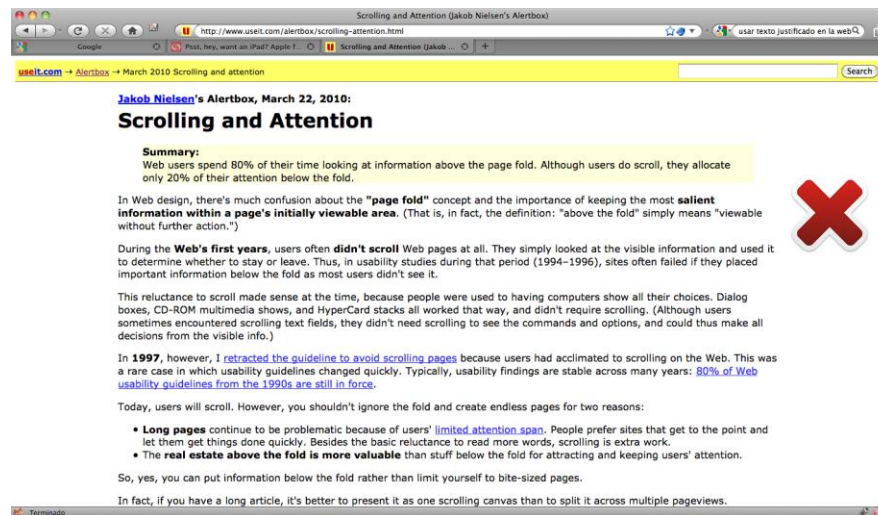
Scrolling and Attention (Jakob Nielsen's Alertbox)

http://www.useit.com/alertbox/scrolling-attention.html

usar texto justificado en la web

Google

Psst, hey, want an iPad? Apple f...

Scrolling and Attention (Jakob ...

+

useit.com → Alertbox → March 2010 Scrolling and attention

Search

Jakob Nielsen's Alertbox, March 22, 2010:

Scrolling and Attention

Summary:
Web users spend 80% of their time looking at information above the page fold. Although users do scroll, they allocate only 20% of their attention below the fold.

In Web design, there's much confusion about the "page fold" concept and the importance of keeping the most salient information within a page's initially viewable area. (That is, in fact, the definition: "above the fold" simply means "viewable without further action.")

During the Web's first years, users often didn't scroll Web pages at all. They simply looked at the visible information and used it to determine whether to stay or leave. Thus, in usability studies during that period (1994–1996), sites often failed if they placed important information below the fold as most users didn't see it.

This reluctance to scroll made sense at the time, because people were used to having computers show all their choices. Dialog boxes, CD-ROM multimedia shows, and HyperCard stacks all worked that way, and didn't require scrolling. (Although users sometimes encountered scrolling text fields, they didn't need scrolling to see the commands and options, and could thus make all decisions from the visible info.)

In 1997, however, I retracted the guideline to avoid scrolling pages because users had acclimated to scrolling on the Web. This was a rare case in which usability guidelines changed quickly. Typically, usability findings are stable across many years: 80% of Web usability guidelines from the 1990s are still in force.

Today, users will scroll. However, you shouldn't ignore the fold and create endless pages for two reasons:

• Long pages continue to be problematic because of users' limited attention span. People prefer sites that get to the point and let them get things done quickly. Besides the basic reluctance to read more words, scrolling is extra work.
• The real estate above the fold is more valuable than stuff below the fold for attracting and keeping users' attention.

So, yes, you can put information below the fold rather than limit yourself to bite-sized pages.

In fact, if you have a long article, it's better to present it as one scrolling canvas than to split it across multiple pageviews.

Terminado